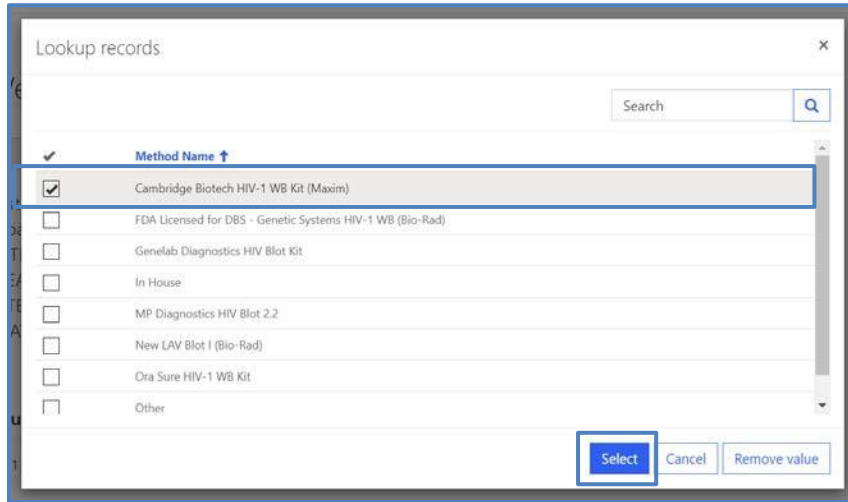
Lookup records

×

Search

Method Name ↑

Cambridge Biotech HIV-1 WB Kit (Maxim)

FDA Licensed for DBS - Genetic Systems HIV-1 WB (Bio-Rad)

Genelab Diagnostics HIV Blot Kit

In House

MP Diagnostics HIV Blot 2.2

New LAV Blot I (Bio-Rad)

Ora Sure HIV-1 WB Kit

Other

Select

Cancel

Remove value